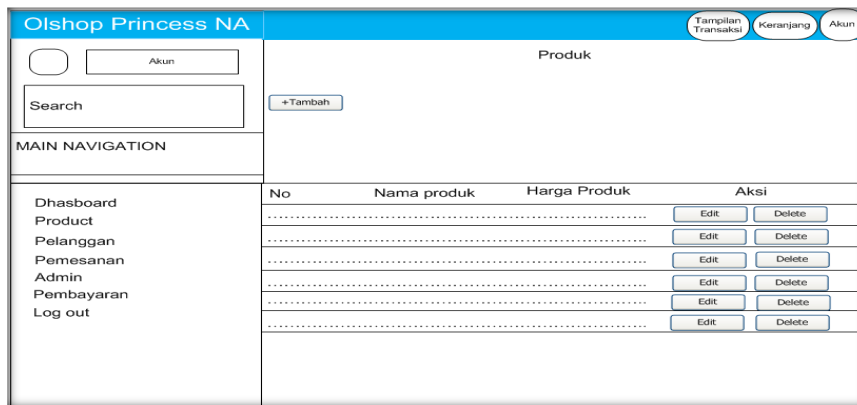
Olshop Princess NA

Tampilan Transaksi

Keranjang

Akun

Akun

Search

MAIN NAVIGATION

Dhasboard
Product
Pelanggan
Pemesanan
Admin
Pembayaran
Log out

Produk

+Tambah

| No | Nama produk | Harga Produk | Aksi |
|---|---|---|---|
| .................................................................................. | | | Edit Delete |
| .................................................................................. | | | Edit Delete |
| .................................................................................. | | | Edit Delete |
| .................................................................................. | | | Edit Delete |
| .................................................................................. | | | Edit Delete |
| .................................................................................. | | | Edit Delete |